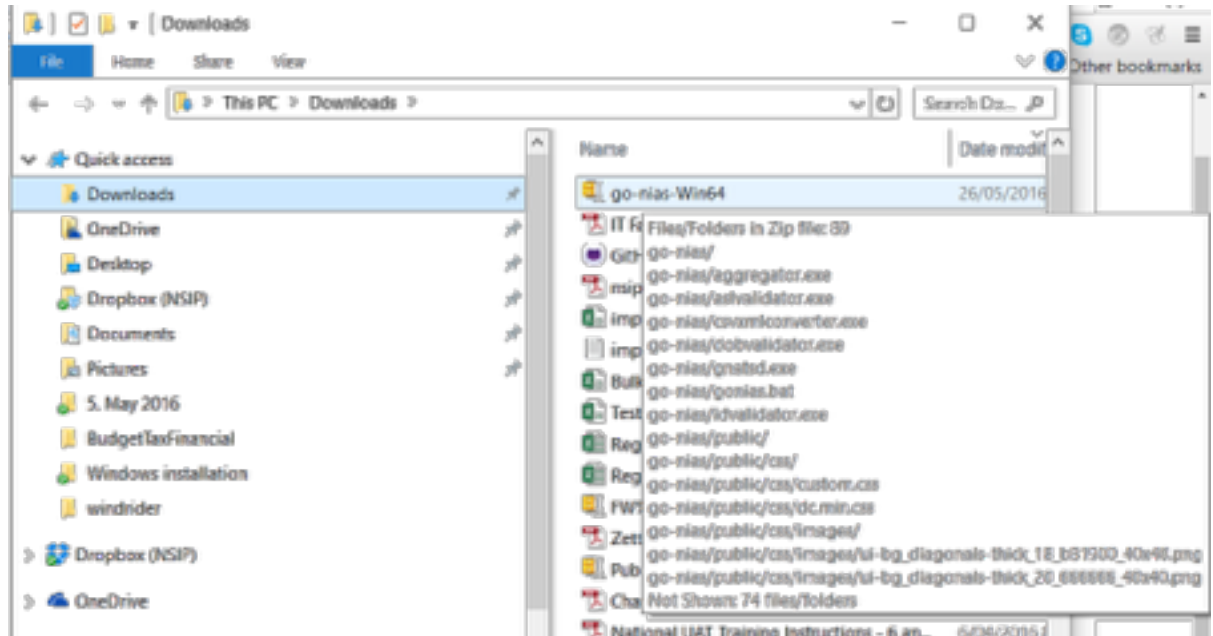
Downloads

File Home Share View

Other bookmarks

This PC > Downloads >

Search Do...

Quick access
Downloads
OneDrive
Desktop
Dropbox (NSIP)
Documents
Pictures
5. May 2016
BudgetTaxFinancial
Windows installation
windrider
Dropbox (NSIP)
OneDrive

Name
Date modif

go-nias-Win64 26/05/2016
IT F
Gith
msip
imp
imp
Bulk
Test
Reg
Reg
FWT
Zett
Pub
Cha
National UAT Training Instructions - 6 an... 6/06/2016

Files/Folders in Zip file: 89
go-nias/
go-nias/aggregator.exe
go-nias/aslvalidator.exe
go-nias/csvxmlconverter.exe
go-nias/dobvalidator.exe
go-nias/gnatsd.exe
go-nias/gonias.bat
go-nias/idvalidator.exe
go-nias/public/
go-nias/public/css/
go-nias/public/css/custom.css
go-nias/public/css/dc.min.css
go-nias/public/css/images/
go-nias/public/css/images/ui-bg_diagonals-thick_18_b81900_40x40.png
go-nias/public/css/images/ui-bg_diagonals-thick_20_666666_40x40.png
Not Shown: 74 files/folders